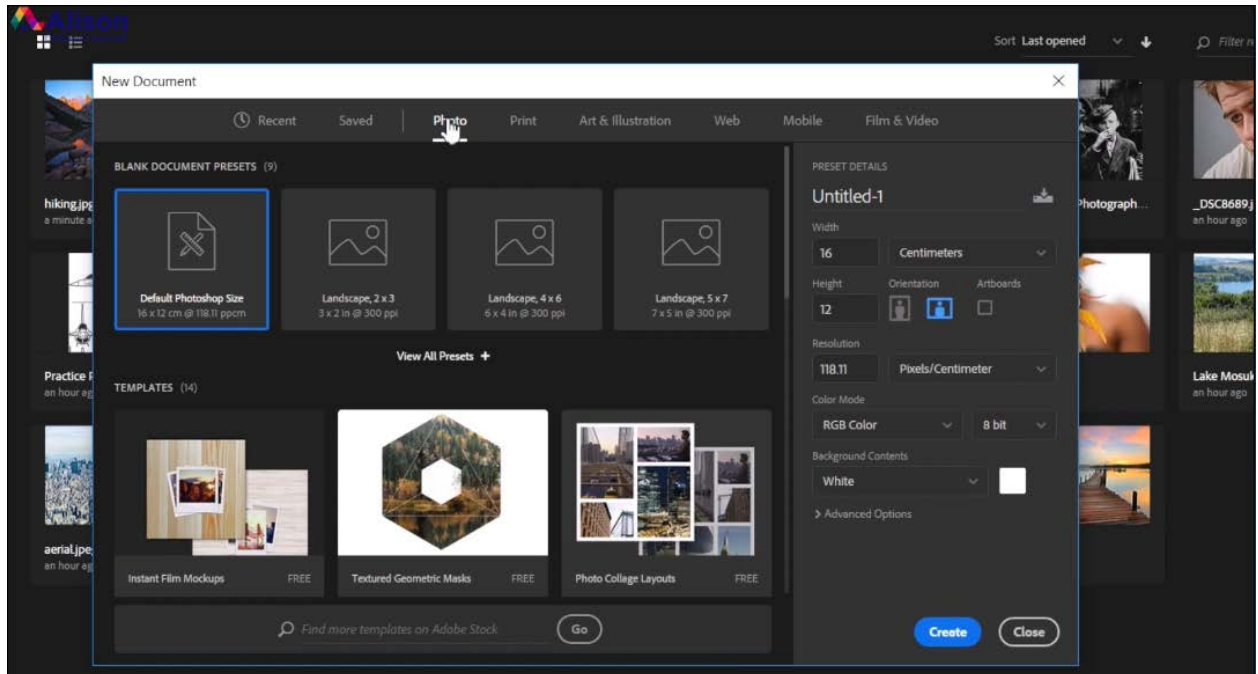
Alison

Sort Last opened

Filter

New Document

Recent Saved Photo Print Art & Illustration Web Mobile Film & Video

BLANK DOCUMENT PRESETS (9)

Default Photoshop Size
16 x 12 cm @ 118.11 ppcm

Landscape, 2 x 3
3 x 2 in @ 300 ppi

Landscape, 4 x 6
6 x 4 in @ 300 ppi

Landscape, 5 x 7
7 x 5 in @ 300 ppi

View All Presets +

TEMPLATES (14)

Instant Film Mockups FREE

Textured Geometric Masks FREE

Photo Collage Layouts FREE

Find more templates on Adobe Stock

Go

PRESET DETAILS

Untitled-1

Width

16

Centimeters

Height

12

Orientation

Artboards

Resolution

118.11

Pixels/Centimeter

Color Mode

RGB Color

8 bit

Background Contents

White

> Advanced Options

Create

Close

hiking.jpg
a minute a

Practice F
an hour ago

aerial.jpe
an hour ag

Photograph...

_DSC8689.j
an hour ago

Lake Mosuk
an hour ago